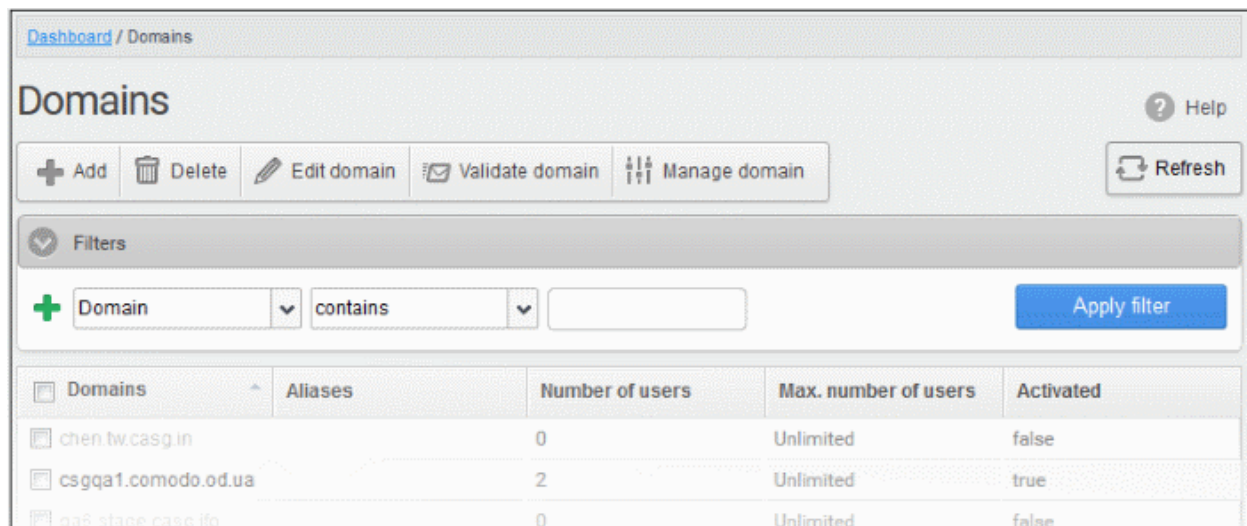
Dashboard / Domains

Domains

Help

Add Delete Edit domain Validate domain Manage domain

Refresh

Filters

Domain contains

Apply filter

| Domains | Aliases | Number of users | Max. number of users | Activated |
|---|---|---|---|---|
| chen.tw.casg.in | | 0 | Unlimited | false |
| csgqa1.comodo.od.ua | | 2 | Unlimited | true |
| qa6.stage.casg.ifo | | 0 | Unlimited | false |